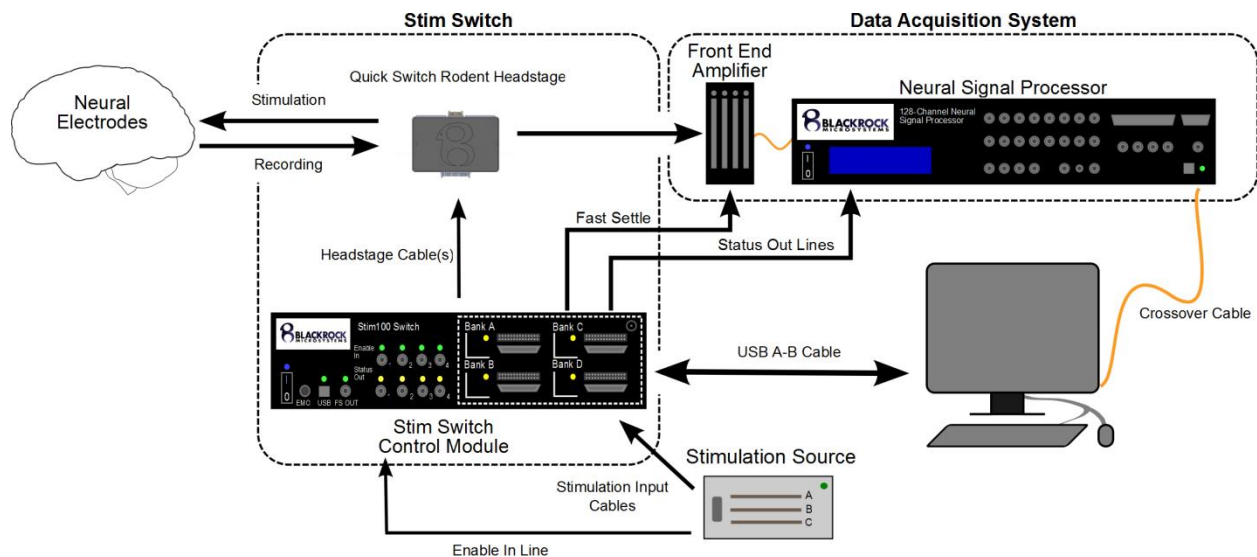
Stim Switch

Data Acquisition System

Neural Electrodes

Stimulation

Recording

Quick Switch Rodent Headstage

Front End Amplifier

Neural Signal Processor

BLACKROCK MICROSYSTEMS

128-Channel Neural Signal Processor

I
O

Fast Settle

Status Out Lines

Headstage Cable(s)

BLACKROCK MICROSYSTEMS

Stim100 Switch

Enable In

Status Out

1 2 3 4

1 2 3 4

I
O

EMO USB FS OUT

Bank A

Bank B

Bank C

Bank D

Crossover Cable

USB A-B Cable

Stim Switch Control Module

Stimulation Source

Stimulation Input Cables

A
B
C

Enable In Line